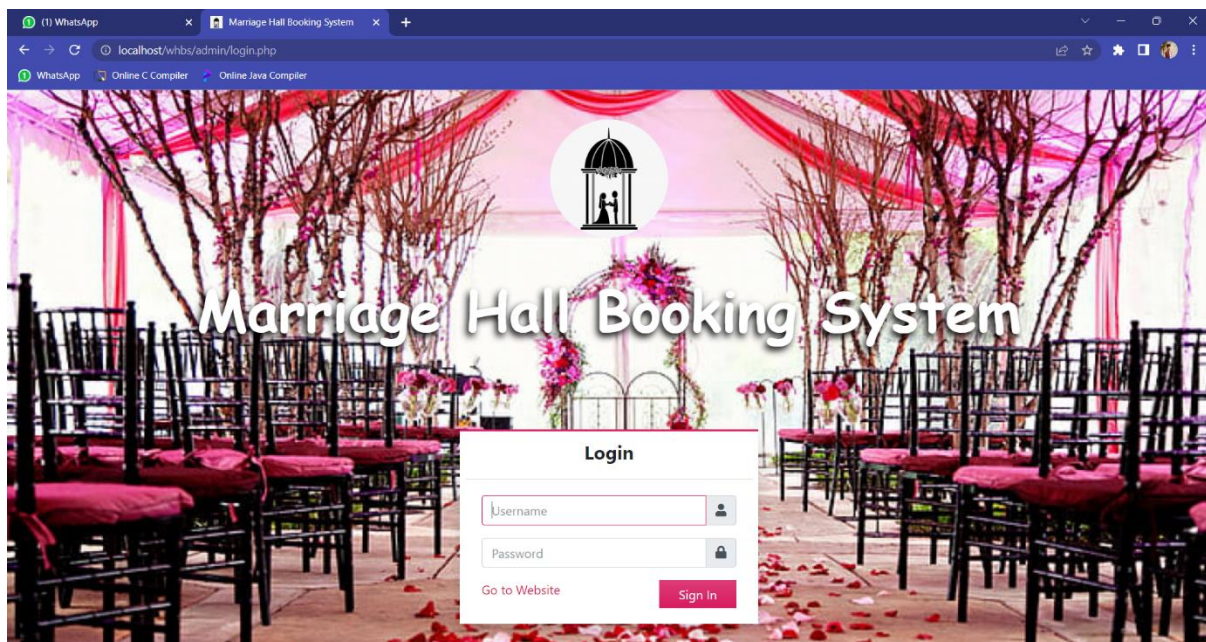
(1) WhatsApp
Marriage Hall Booking System
+
localhost/whbs/admin/login.php
WhatsApp
Online C Compiler
Online Java Compiler

Marriage Hall Booking System

Login

Username

Password

Go to Website

Sign In